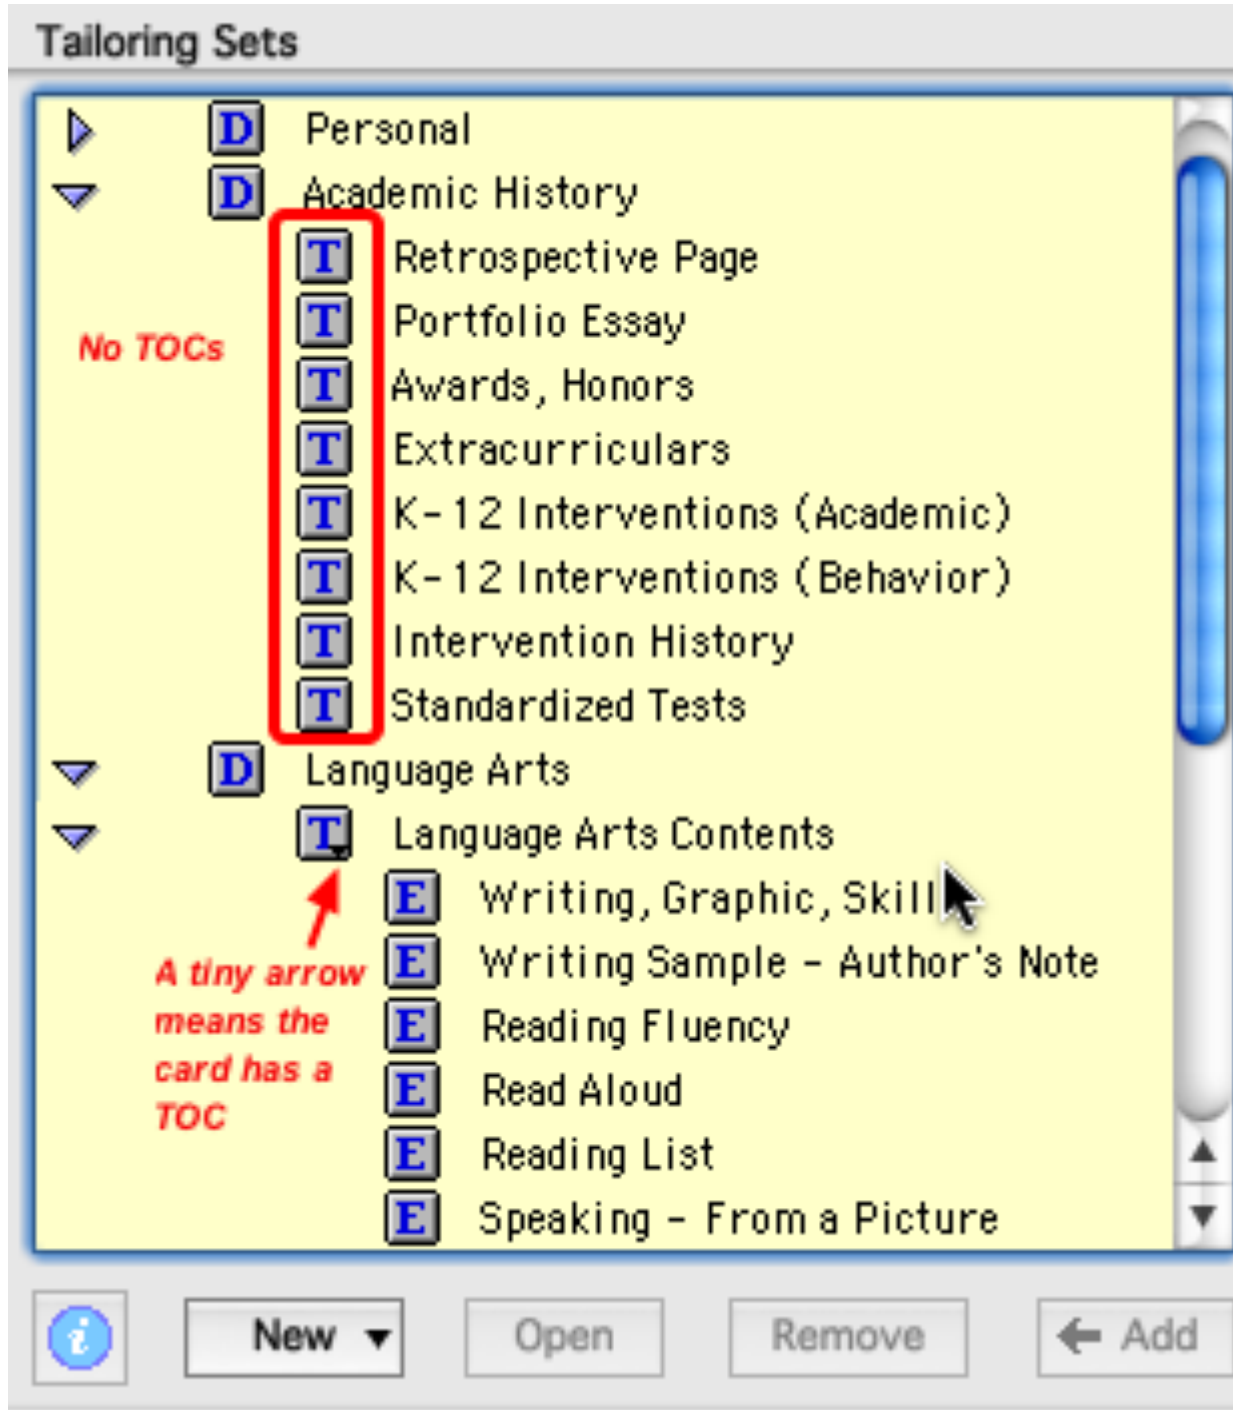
Tailoring Sets

D Personal
D Academic History
T Retrospective Page
T Portfolio Essay
No TOCs
T Awards, Honors
T Extracurriculars
T K-12 Interventions (Academic)
T K-12 Interventions (Behavior)
T Intervention History
T Standardized Tests
D Language Arts
T Language Arts Contents
E Writing, Graphic, Skill
A tiny arrow means the card has a TOC
E Writing Sample - Author's Note
E Reading Fluency
E Read Aloud
E Reading List
E Speaking - From a Picture

i
New
Open
Remove
Add